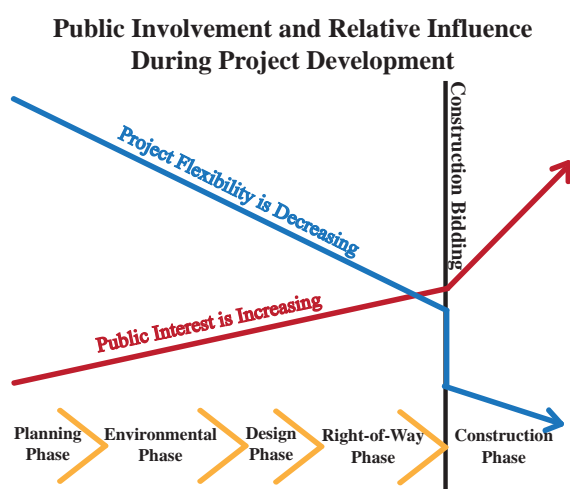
Public Involvement and Relative Influence During Project Development

Construction Bidding

Project Flexibility is Decreasing

Public Interest is Increasing

Planning Phase

Environmental Phase

Design Phase

Right-of-Way Phase

Construction Phase